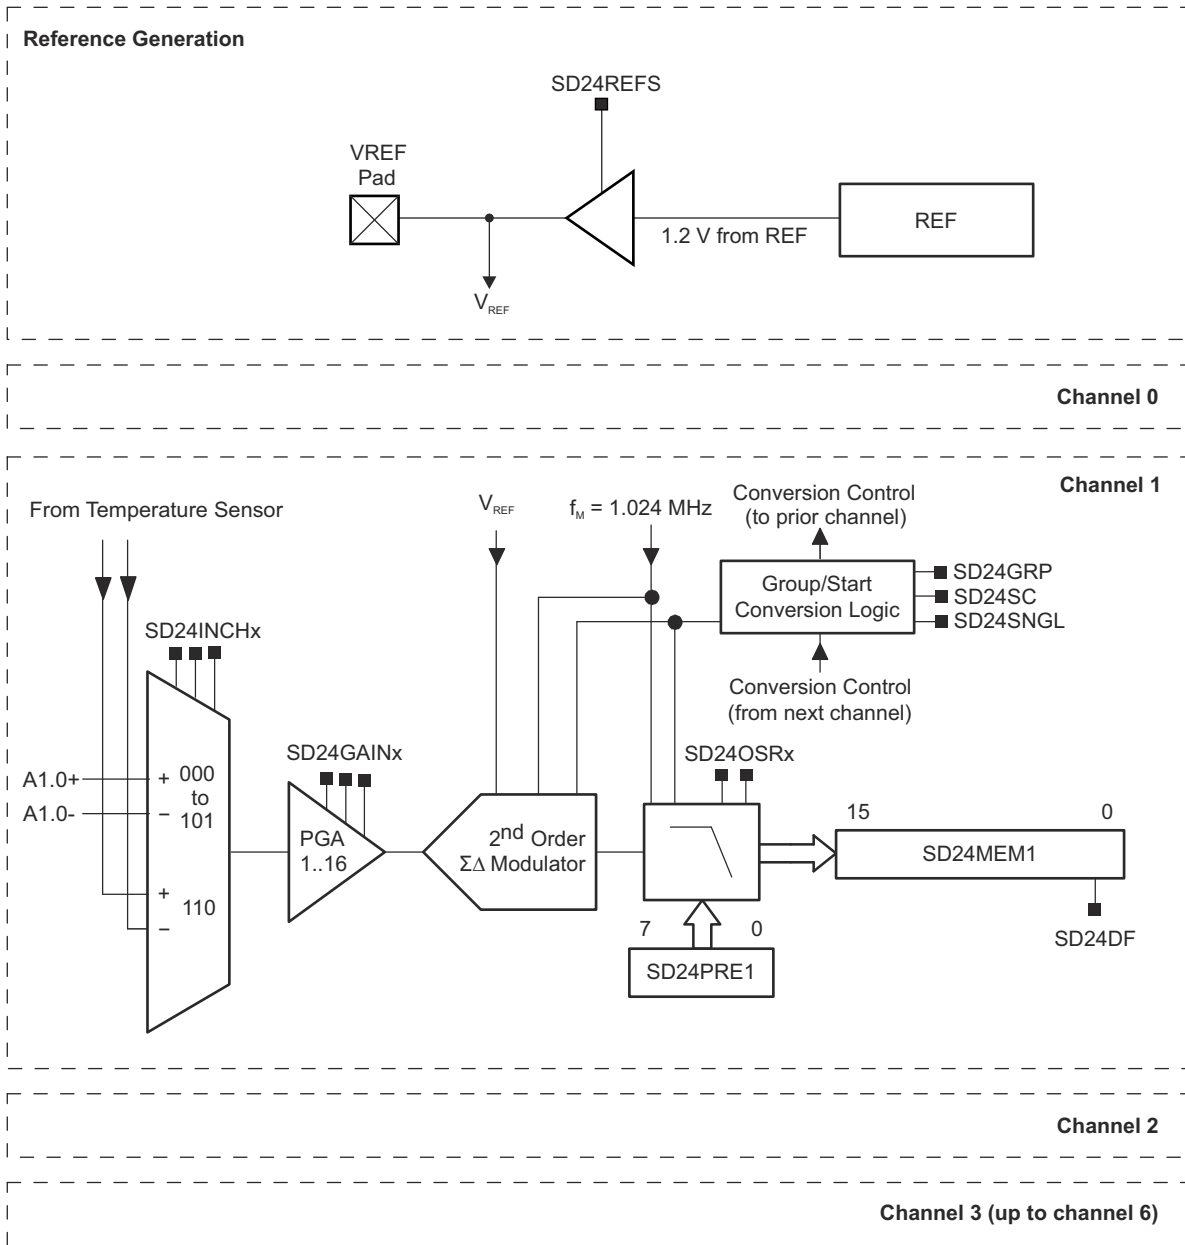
Reference Generation

SD24REFS

VREF Pad

1.2 V from REF

REF

$V_{REF}$

Channel 0

Channel 1

From Temperature Sensor

$V_{REF}$

$f_M$ = 1.024 MHz

Conversion Control (to prior channel)

Group/Start Conversion Logic

SD24GRP
SD24SC
SD24SNGL

Conversion Control (from next channel)

SD24INCHx

A1.0+
A1.0-

+ 000 to − 101

+ 110 −

SD24GAINx

PGA 1..16

2nd Order ΣΔ Modulator

SD24OSRx

15 0

SD24MEM1

SD24DF

7 0

SD24PRE1

Channel 2

Channel 3 (up to channel 6)